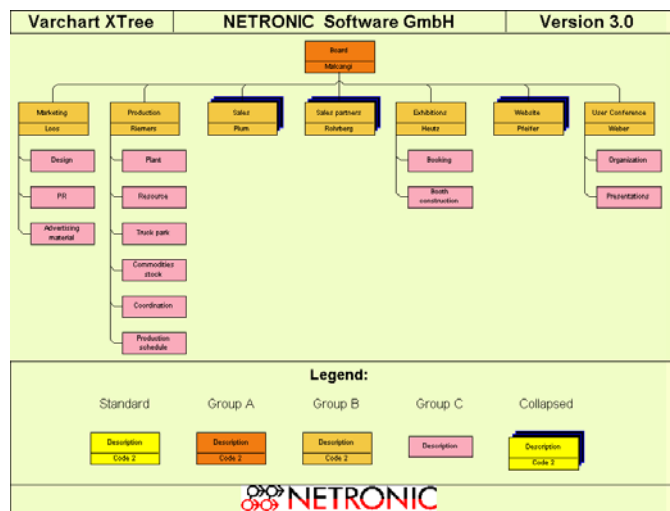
Varchart XTree | NETRONIC Software GmbH | Version 3.0

Board
Malcangi

Marketing
Loos

Production
Riemers

Sales
Plum

Sales partner
Rohrberg

Exhibitions
Heutz

Website
Pfeifer

User Conference
Weber

Design

PR

Advertising material

Plant

Resource

Truck park

Commodities stock

Coordination

Production schedule

Booking

Booth construction

Organization

Presentations

Legend:

Standard
Description
Code 2

Group A
Description
Code 2

Group B
Description
Code 2

Group C
Description

Collapsed
Description
Code 2

NETRONIC